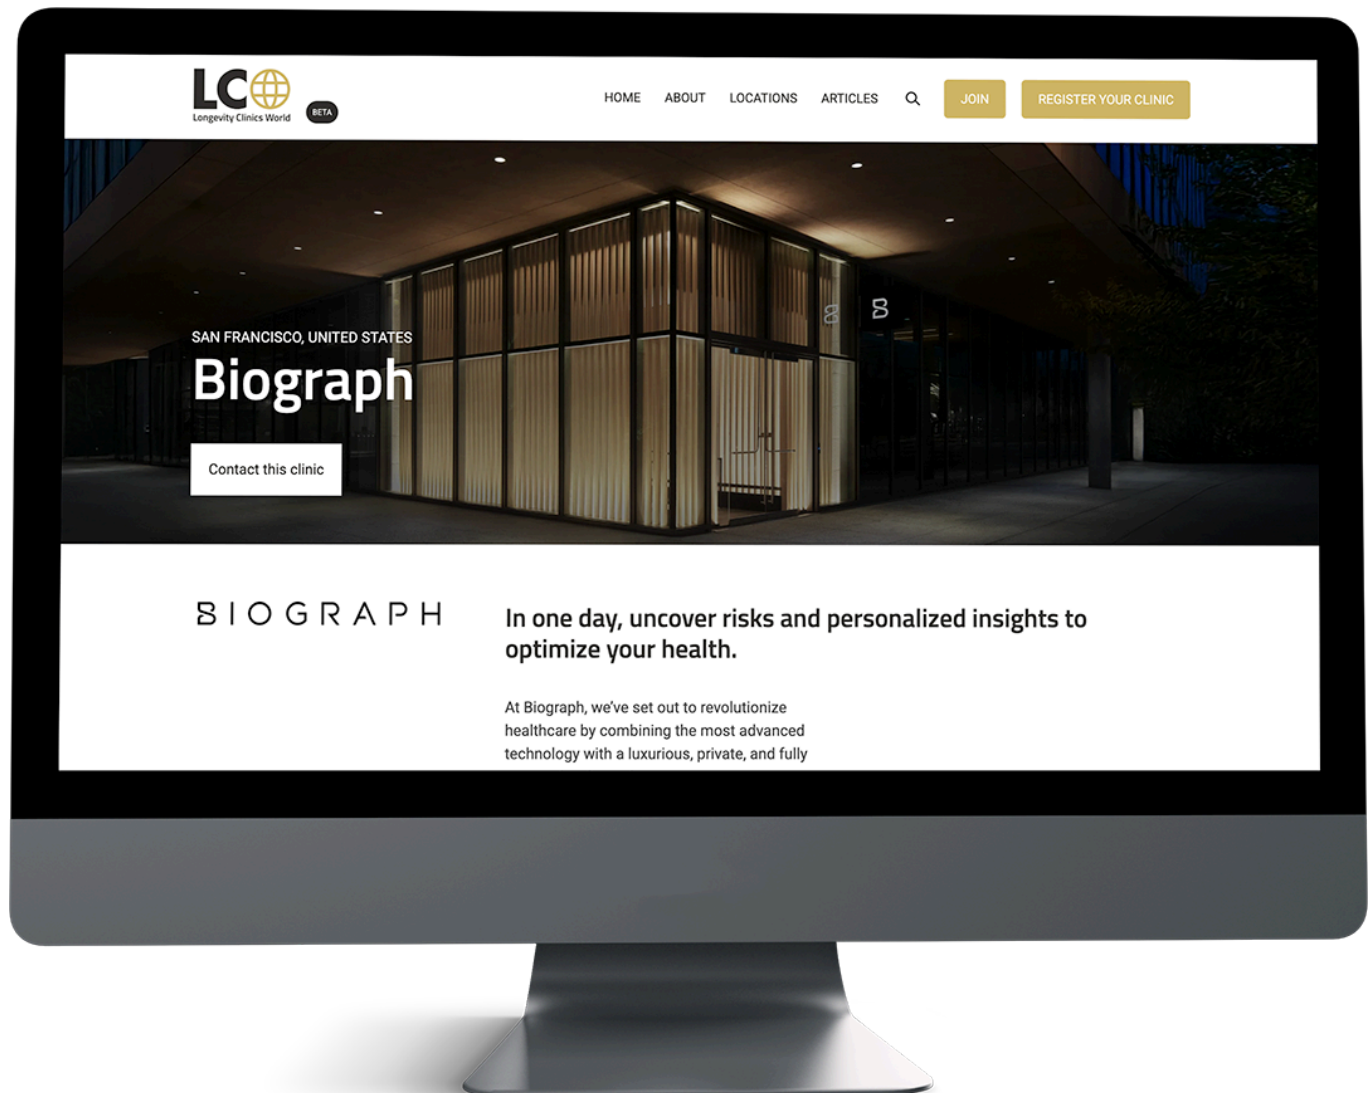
LC
Longevity Clinics World
BETA

HOME ABOUT LOCATIONS ARTICLES JOIN REGISTER YOUR CLINIC

SAN FRANCISCO, UNITED STATES
Biograph
Contact this clinic

BIOGRAPH

In one day, uncover risks and personalized insights to optimize your health.

At Biograph, we've set out to revolutionize healthcare by combining the most advanced technology with a luxurious, private, and fully